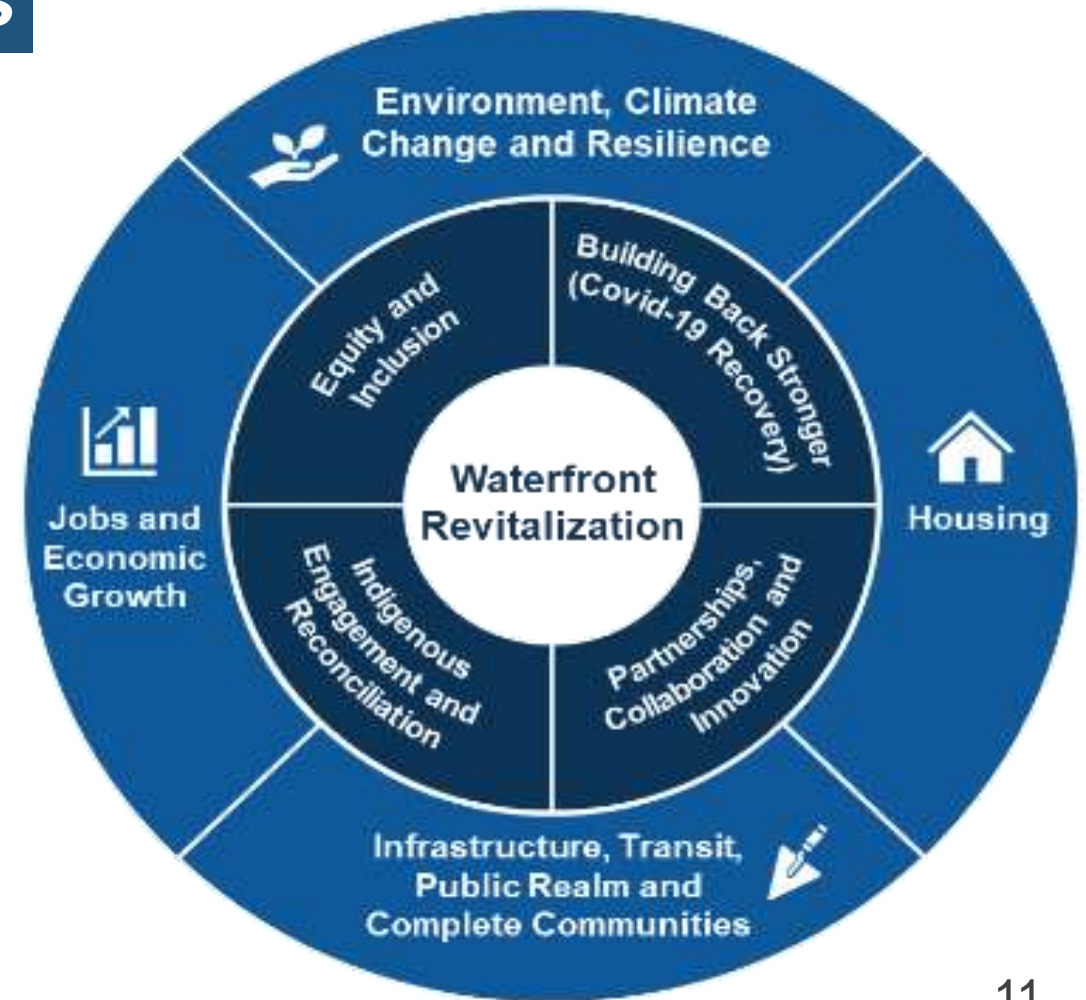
Environment, Climate Change and Resilience

Housing

Infrastructure, Transit, Public Realm and Complete Communities

Jobs and Economic Growth

Equity and Inclusion

Building Back Stronger (Covid-19 Recovery)

Partnerships, Collaboration and Innovation

Indigenous Engagement and Reconciliation

Waterfront Revitalization

11